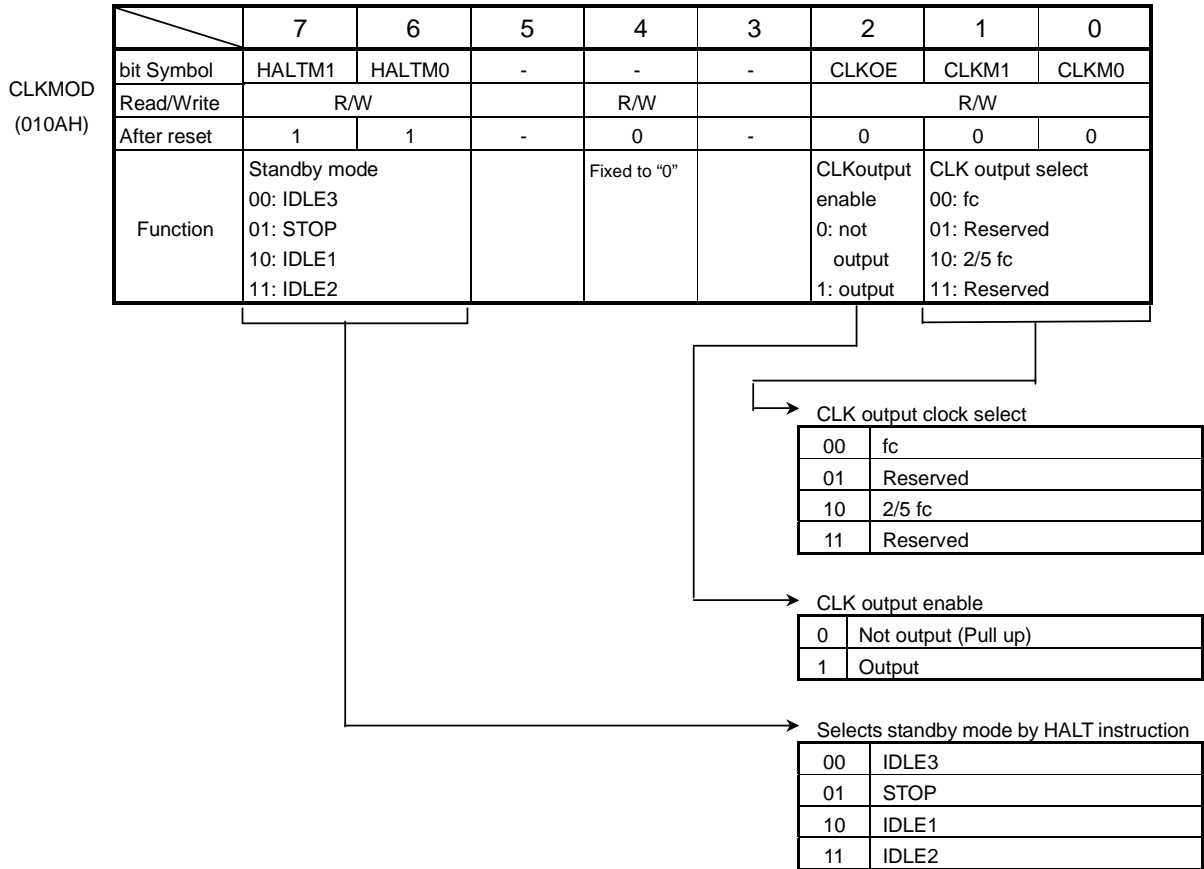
CLKMOD
(010AH)

| | 7 | 6 | 5 | 4 | 3 | 2 | 1 | 0 |
|---|---|---|---|---|---|---|---|---|
| bit Symbol | HALTM1 | HALTM0 | - | - | - | CLKOE | CLKM1 | CLKM0 |
| Read/Write | R/W | | | R/W | | R/W | | |
| After reset | 1 | 1 | - | 0 | - | 0 | 0 | 0 |
| Function | Standby mode 00: IDLE3 01: STOP 10: IDLE1 11: IDLE2 | | | Fixed to "0" | | CLKoutput enable 0: not output 1: output | CLK output select 00: fc 01: Reserved 10: 2/5 fc 11: Reserved | |

CLK output clock select

| | |
|---|---|
| 00 | fc |
| 01 | Reserved |
| 10 | 2/5 fc |
| 11 | Reserved |

CLK output enable

| | |
|---|---|
| 0 | Not output (Pull up) |
| 1 | Output |

Selects standby mode by HALT instruction

| | |
|---|---|
| 00 | IDLE3 |
| 01 | STOP |
| 10 | IDLE1 |
| 11 | IDLE2 |